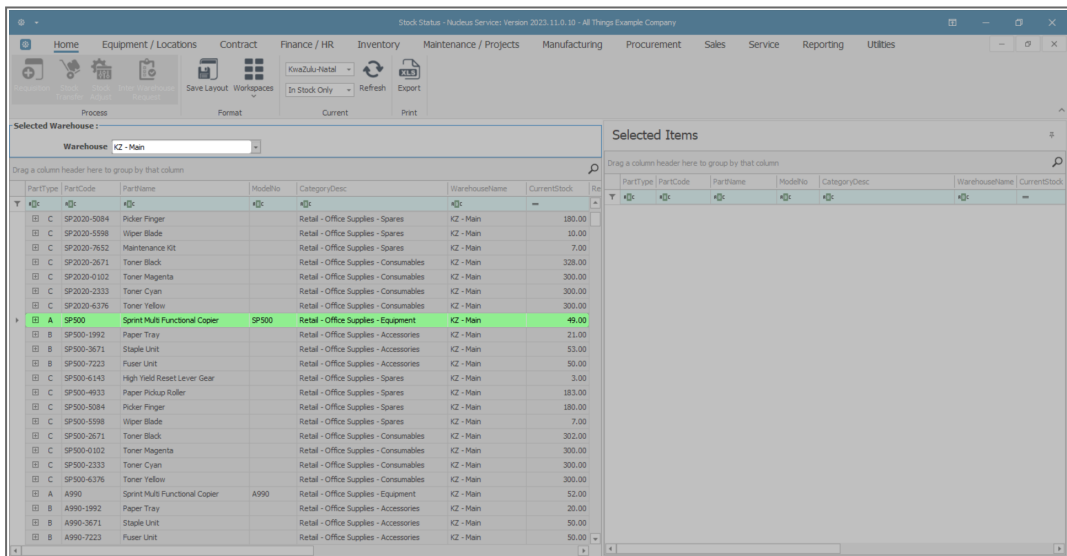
Stock Status - Nucleus Service: Version 2023.11.0.10 - All Things Example Company

Home Equipment / Locations Contract Finance / HR Inventory Maintenance / Projects Manufacturing Procurement Sales Service Reporting Utilities

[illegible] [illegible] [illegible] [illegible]
Process

Save Layout Workspaces
Format

KwaZulu-Natal
In Stock Only
Refresh
Current

Export
Print

Selected Warehouse :
Warehouse KZ - Main

Drag a column header here to group by that column

| PartType | PartCode | PartName | ModelNo | CategoryDesc | WarehouseName | CurrentStock |
|---|---|---|---|---|---|---|
| C | SP2020-5084 | Picker Finger | | Retail - Office Supplies - Spares | KZ - Main | 180.00 |
| C | SP2020-5598 | Wiper Blade | | Retail - Office Supplies - Spares | KZ - Main | 10.00 |
| C | SP2020-7652 | Maintenance Kit | | Retail - Office Supplies - Spares | KZ - Main | 7.00 |
| C | SP2020-2671 | Toner Black | | Retail - Office Supplies - Consumables | KZ - Main | 328.00 |
| C | SP2020-0102 | Toner Magenta | | Retail - Office Supplies - Consumables | KZ - Main | 300.00 |
| C | SP2020-2333 | Toner Cyan | | Retail - Office Supplies - Consumables | KZ - Main | 300.00 |
| C | SP2020-6376 | Toner Yellow | | Retail - Office Supplies - Consumables | KZ - Main | 300.00 |
| A | SP500 | Sprint Multi Functional Copier | SP500 | Retail - Office Supplies - Equipment | KZ - Main | 49.00 |
| B | SP500-1992 | Paper Tray | | Retail - Office Supplies - Accessories | KZ - Main | 21.00 |
| B | SP500-3671 | Staple Unit | | Retail - Office Supplies - Accessories | KZ - Main | 53.00 |
| B | SP500-7223 | Fuser Unit | | Retail - Office Supplies - Accessories | KZ - Main | 50.00 |
| C | SP500-6143 | High Yield Reset Lever Gear | | Retail - Office Supplies - Spares | KZ - Main | 3.00 |
| C | SP500-4933 | Paper Pickup Roller | | Retail - Office Supplies - Spares | KZ - Main | 183.00 |
| C | SP500-5084 | Picker Finger | | Retail - Office Supplies - Spares | KZ - Main | 180.00 |
| C | SP500-5598 | Wiper Blade | | Retail - Office Supplies - Spares | KZ - Main | 7.00 |
| C | SP500-2671 | Toner Black | | Retail - Office Supplies - Consumables | KZ - Main | 302.00 |
| C | SP500-0102 | Toner Magenta | | Retail - Office Supplies - Consumables | KZ - Main | 300.00 |
| C | SP500-2333 | Toner Cyan | | Retail - Office Supplies - Consumables | KZ - Main | 300.00 |
| C | SP500-6376 | Toner Yellow | | Retail - Office Supplies - Consumables | KZ - Main | 300.00 |
| A | A990 | Sprint Multi Functional Copier | A990 | Retail - Office Supplies - Equipment | KZ - Main | 52.00 |
| B | A990-1992 | Paper Tray | | Retail - Office Supplies - Accessories | KZ - Main | 20.00 |
| B | A990-3671 | Staple Unit | | Retail - Office Supplies - Accessories | KZ - Main | 50.00 |
| B | A990-7223 | Fuser Unit | | Retail - Office Supplies - Accessories | KZ - Main | 50.00 |

Selected Items

Drag a column header here to group by that column

| PartType | PartCode | PartName | ModelNo | CategoryDesc | WarehouseName | CurrentStock |
|---|---|---|---|---|---|---|